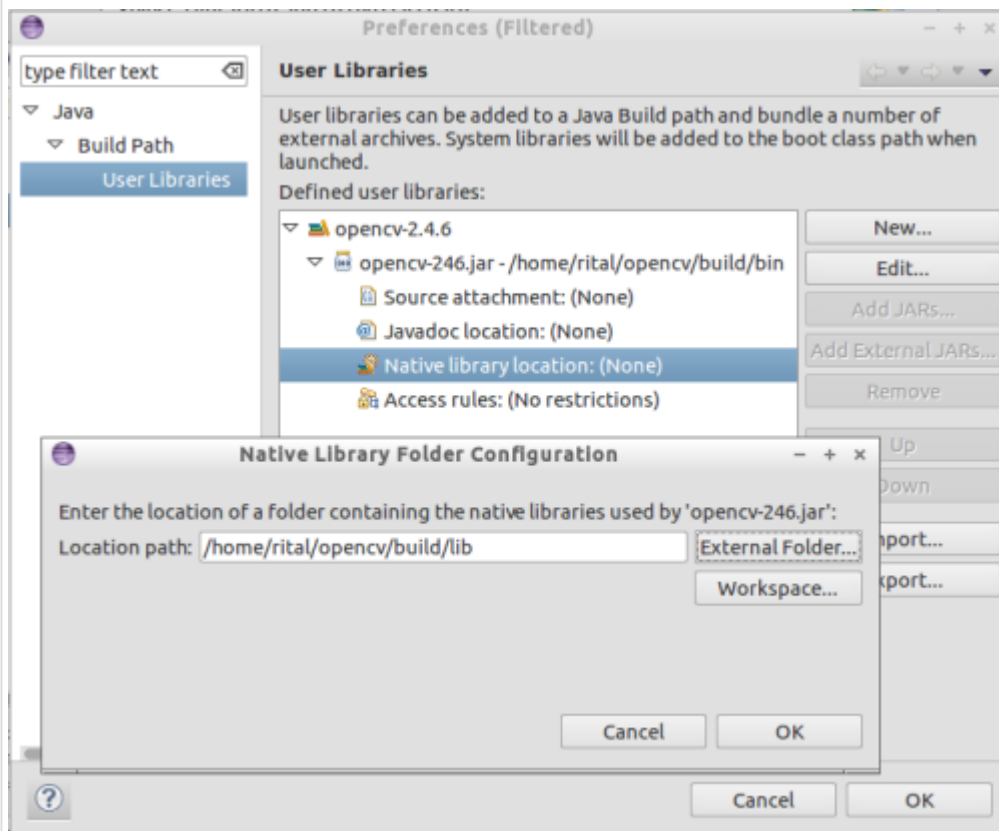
Preferences (Filtered)

type filter text

Java

Build Path

User Libraries

User Libraries

User libraries can be added to a Java Build path and bundle a number of external archives. System libraries will be added to the boot class path when launched.

Defined user libraries:

opencv-2.4.6

opencv-246.jar - /home/rital/opencv/build/bin

Source attachment: (None)

Javadoc location: (None)

Native library location: (None)

Access rules: (No restrictions)

New...

Edit...

Add JARs...

Add External JARs...

Remove

Up

Down

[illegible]port...

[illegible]xport...

Native Library Folder Configuration

Enter the location of a folder containing the native libraries used by 'opencv-246.jar':

Location path: /home/rital/opencv/build/lib

External Folder...

Workspace...

Cancel

OK

Cancel

OK